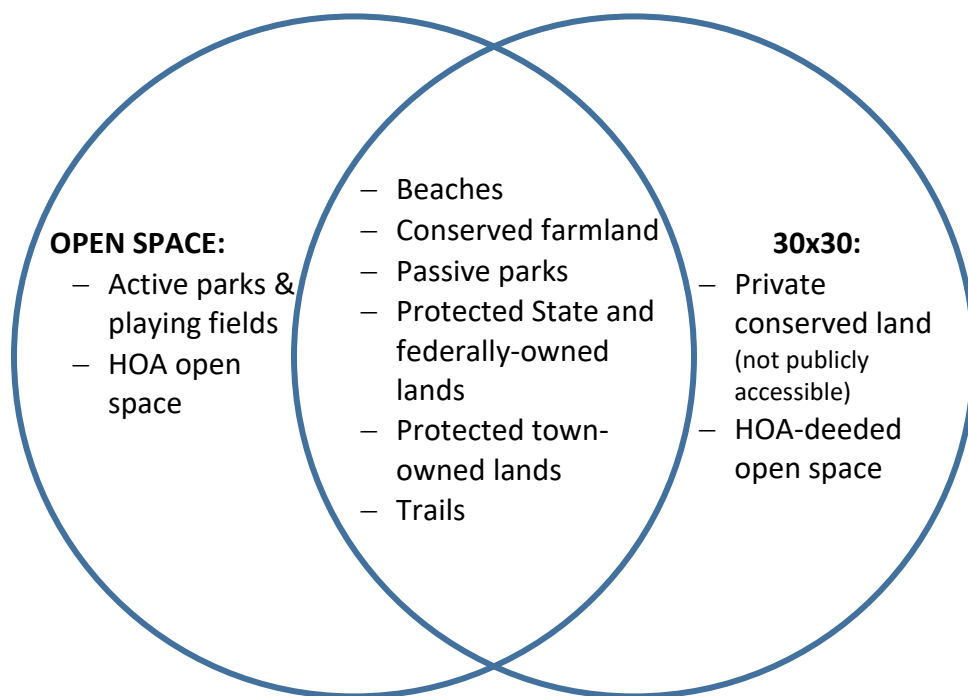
OPEN SPACE:
– Active parks & playing fields
– HOA open space

– Beaches
– Conserved farmland
– Passive parks
– Protected State and federally-owned lands
– Protected town-owned lands
– Trails

30x30:
– Private conserved land (not publicly accessible)
– HOA-deeded open space